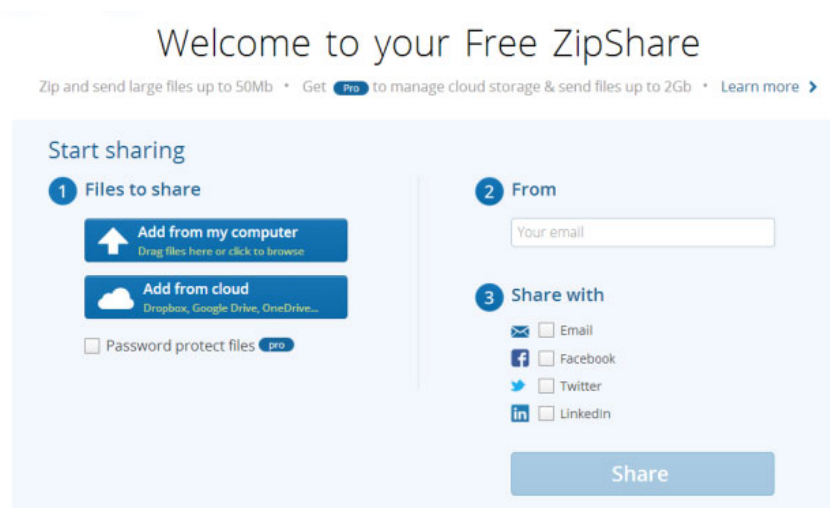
Welcome to your Free ZipShare

Zip and send large files up to 50Mb • Get Pro to manage cloud storage & send files up to 2Gb • Learn more ›

Start sharing

1 Files to share

Add from my computer
Drag files here or click to browse

Add from cloud
Dropbox, Google Drive, OneDrive...

Password protect files pro

2 From

Your email

3 Share with

Email

Facebook

Twitter

LinkedIn

Share